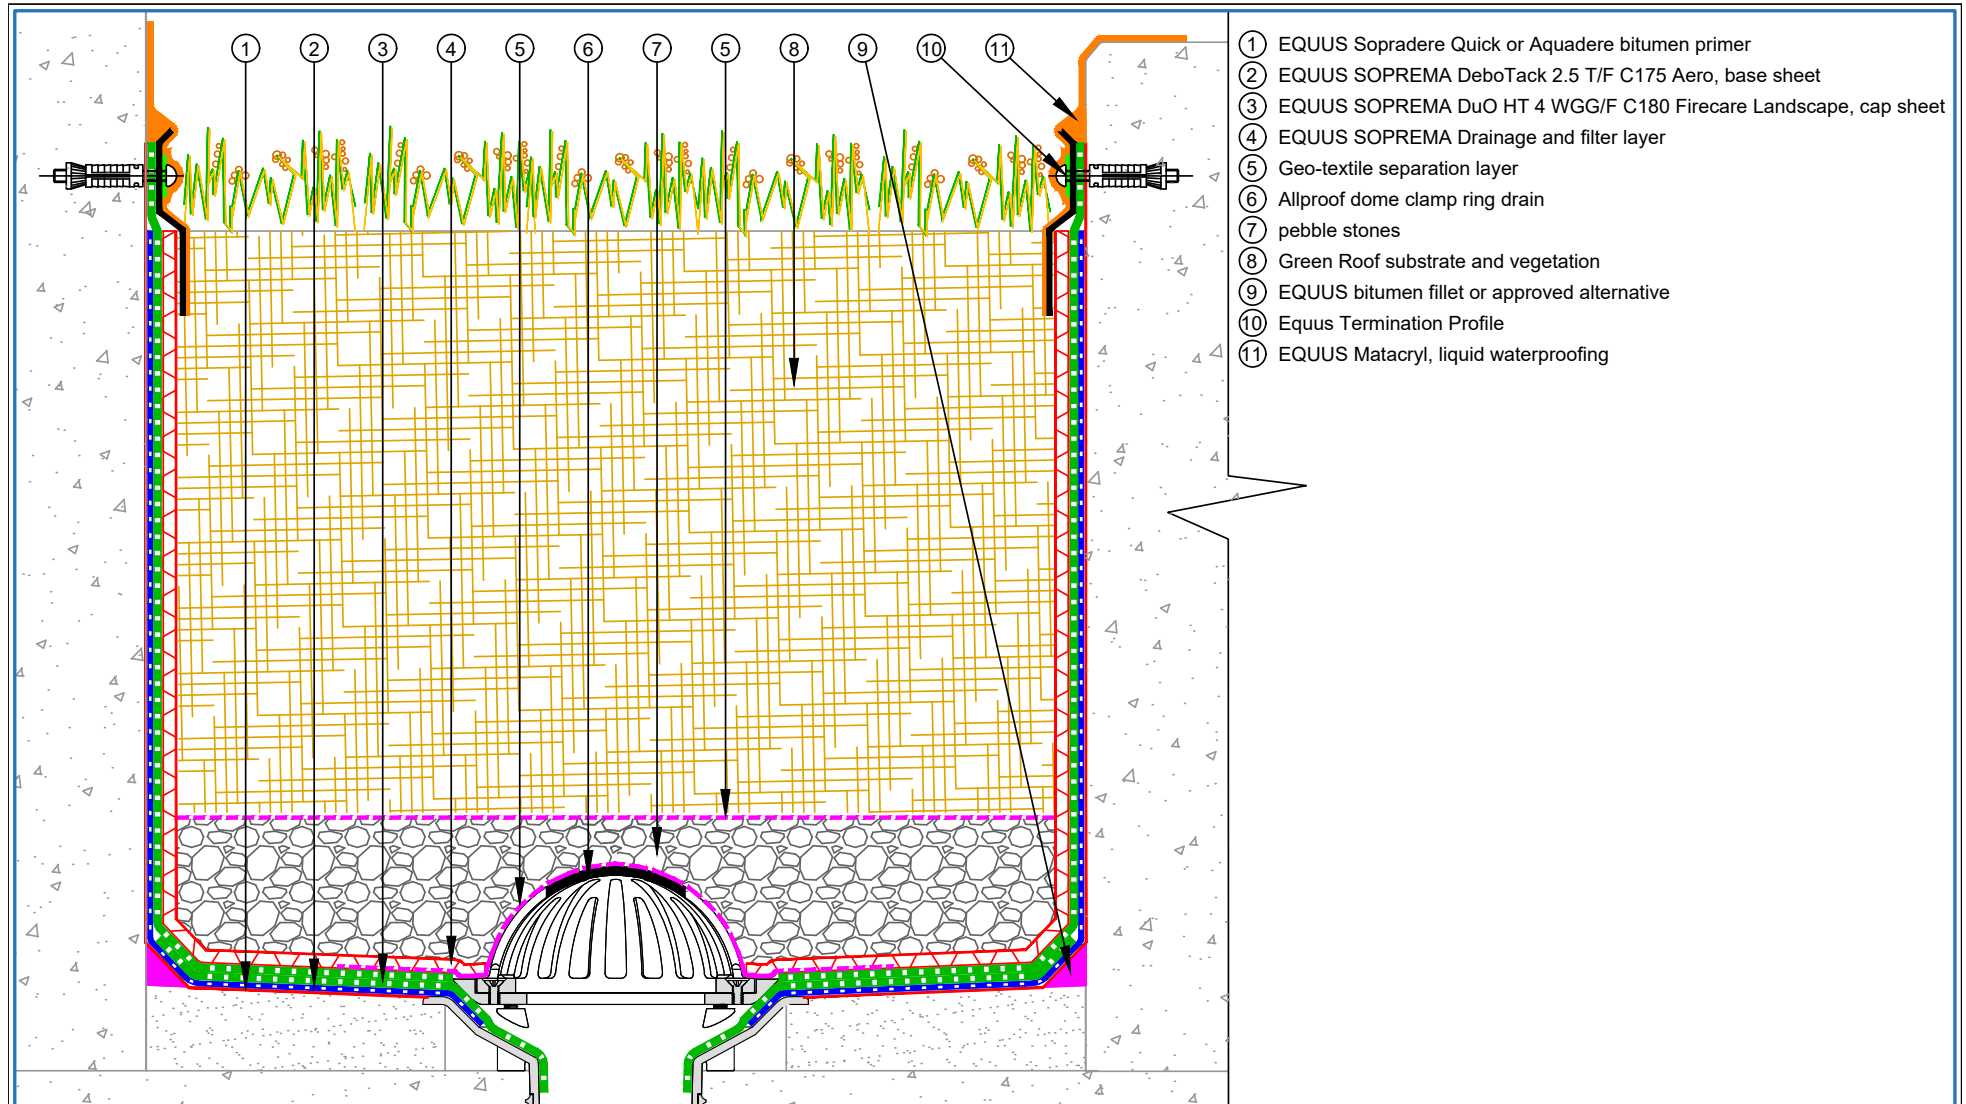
1 2 3 4 5 6 7 5 8 9 10 11

1 EQUUS Sopradere Quick or Aquadere bitumen primer
2 EQUUS SOPREMA DeboTack 2.5 T/F C175 Aero, base sheet
3 EQUUS SOPREMA DuO HT 4 WGG/F C180 Firecare Landscape, cap sheet
4 EQUUS SOPREMA Drainage and filter layer
5 Geo-textile separation layer
6 Allproof dome clamp ring drain
7 pebble stones
8 Green Roof substrate and vegetation
9 EQUUS bitumen fillet or approved alternative
10 Equus Termination Profile
11 EQUUS Matacryl, liquid waterproofing